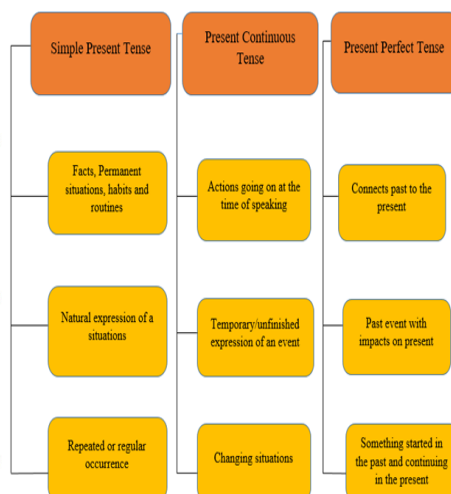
Simple Present Tense

Facts, Permanent situations, habits and routines

Natural expression of a situations

Repeated or regular occurrence

Present Continuous Tense

Actions going on at the time of speaking

Temporary/unfinished expression of an event

Changing situations

Present Perfect Tense

Connects past to the present

Past event with impacts on present

Something started in the past and continuing in the present